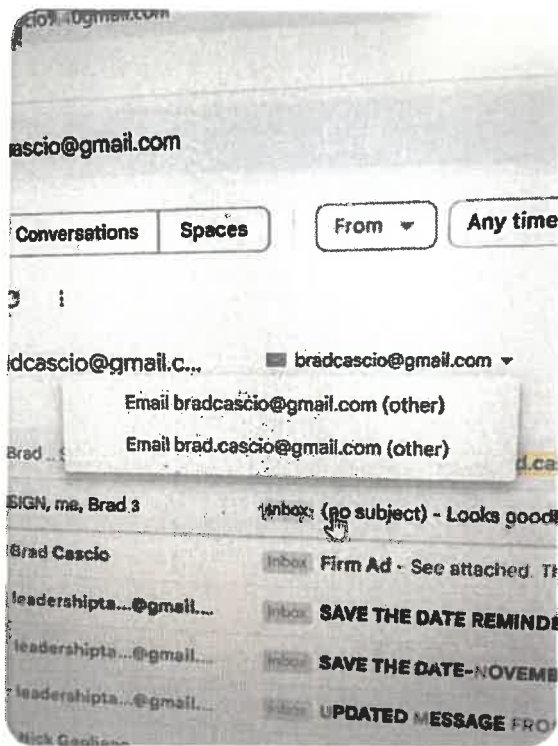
cio%40gmail.com

ascio@gmail.com

Conversations | Spaces | From ▾ | Any time

dcascio@gmail.c... bradcascio@gmail.com ▾

Email bradcascio@gmail.com (other)

Email brad.cascio@gmail.com (other)

Brad .. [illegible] d.ca

SIGN, me, Brad 3 Inbox (no subject) - Looks good

Brad Cascio Inbox Firm Ad - See attached. Th

leadershipta...@gmail... Inbox SAVE THE DATE REMINDE

leadershipta...@gmail... Inbox SAVE THE DATE-NOVEMB

leadershipta...@gmail... Inbox UPDATED MESSAGE FRO

Nick Gagliano